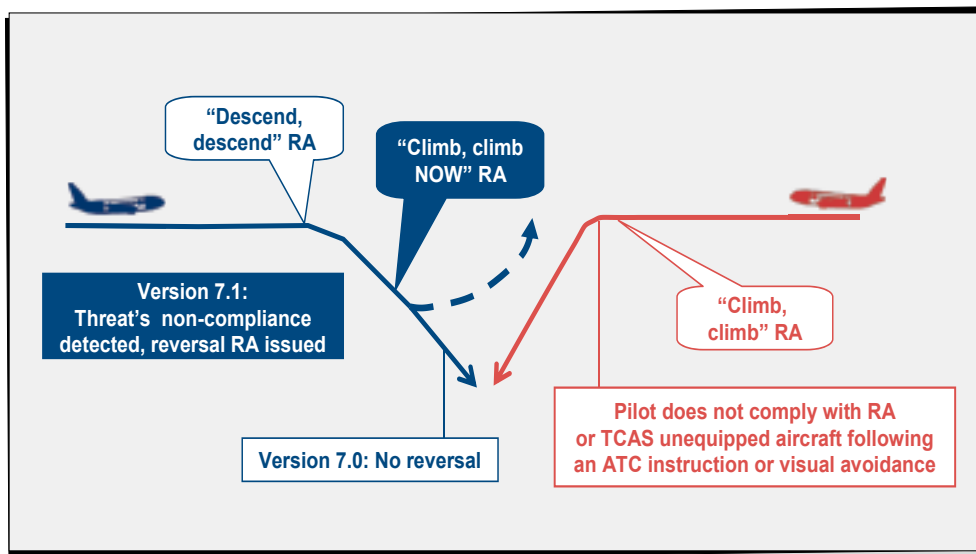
“Descend, descend” RA

“Climb, climb NOW” RA

Version 7.1:
Threat’s non-compliance detected, reversal RA issued

“Climb, climb” RA

Pilot does not comply with RA or TCAS unequipped aircraft following an ATC instruction or visual avoidance

Version 7.0: No reversal